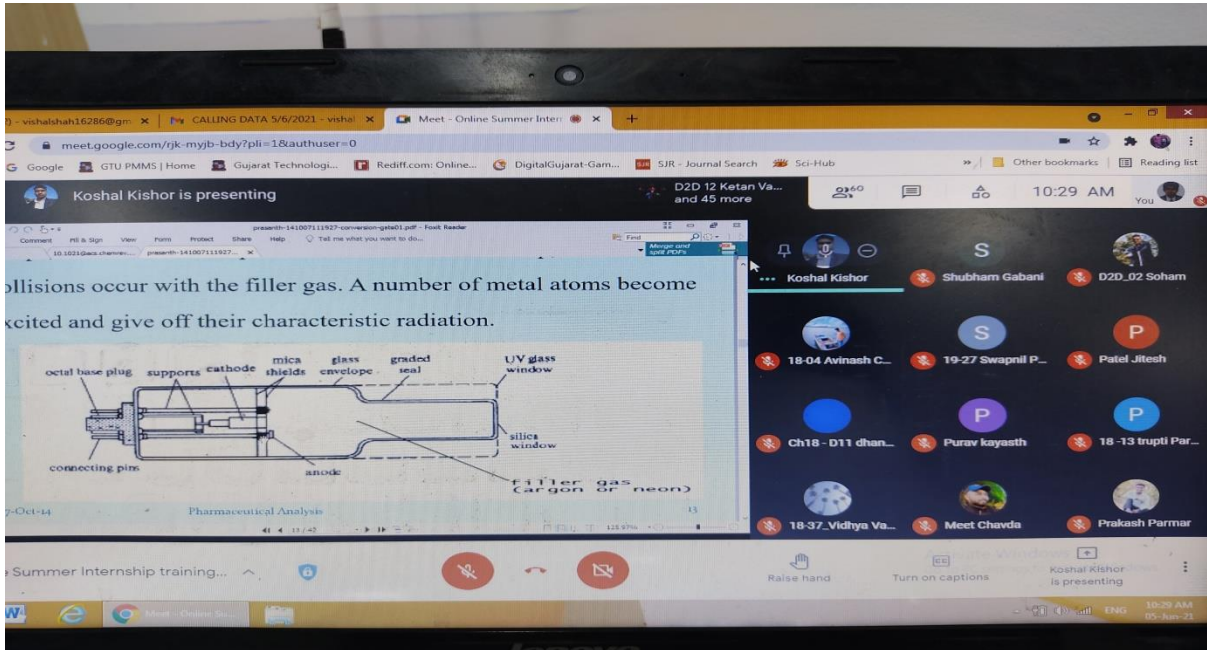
) - vishalshah16286@gm × | CALLING DATA 5/6/2021 - vishal × | Meet - Online Summer Intern × | +

meet.google.com/rjk-myjb-bdy?pli=1&authuser=0

G Google | GTU PMMS | Home | Gujarat Technologi... | Rediff.com: Online... | DigitalGujarat-Gam... | SJR - Journal Search | Sci-Hub | Other bookmarks | Reading list

Koshal Kishor is presenting

D2D 12 Ketan Va... and 45 more

60

10:29 AM

You

presenth-141007111927-conversion-gate01.pdf - Foxit Reader

Comment | Fill & Sign | View | Form | Protect | Share | Help | Tell me what you want to do...

10.1021@acs.chemrev... | presenth-141007111927... ×

Find

Merge and split PDFs

ollisions occur with the filler gas. A number of metal atoms become xcited and give off their characteristic radiation.

octal base plug | supports | cathode | mica shields | glass envelope | graded seal | UV glass window | silica window | connecting pins | anode | filler gas (argon or neon)

7-Oct-14 | Pharmaceutical Analysis | 13

Koshal Kishor | Shubham Gabani | D2D_02 Soham

18-04 Avinash C... | 19-27 Swapnil P... | Patel Jitesh

Ch18 - D11 dhan... | Purav kayasth | 18 -13 trupti Par...

18-37_Vidhya Va... | Meet Chavda | Prakash Parmar

e Summer Internship training...

Raise hand | Turn on captions | Koshal Kishor is presenting

Activate Windows

Meet - Online Su...

ENG | 10:29 AM | 05-Jun-21